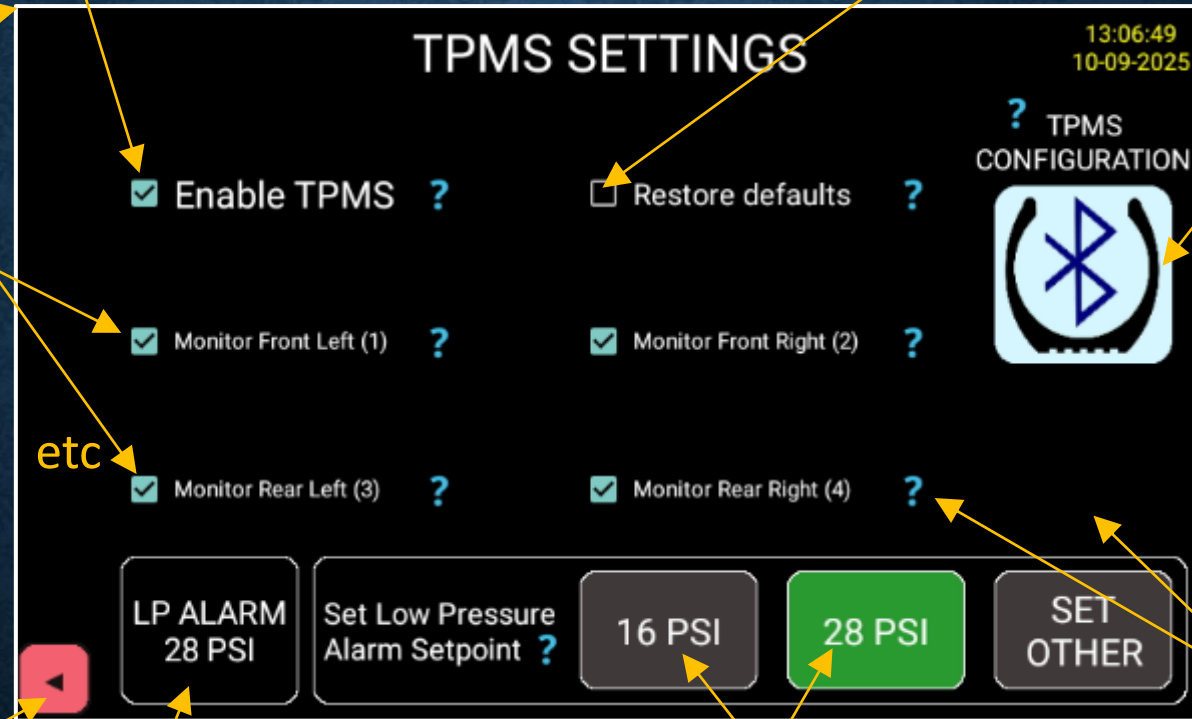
TPMS SETTINGS

13:06:49
10-09-2025

? TPMS CONFIGURATION

Enable TPMS ?

Restore defaults ?

Monitor Front Left (1) ?

Monitor Front Right (2) ?

etc

Monitor Rear Left (3) ?

Monitor Rear Right (4) ?

LP ALARM
28 PSI

Set Low Pressure Alarm Setpoint ?

16 PSI

28 PSI

SET OTHER

◄